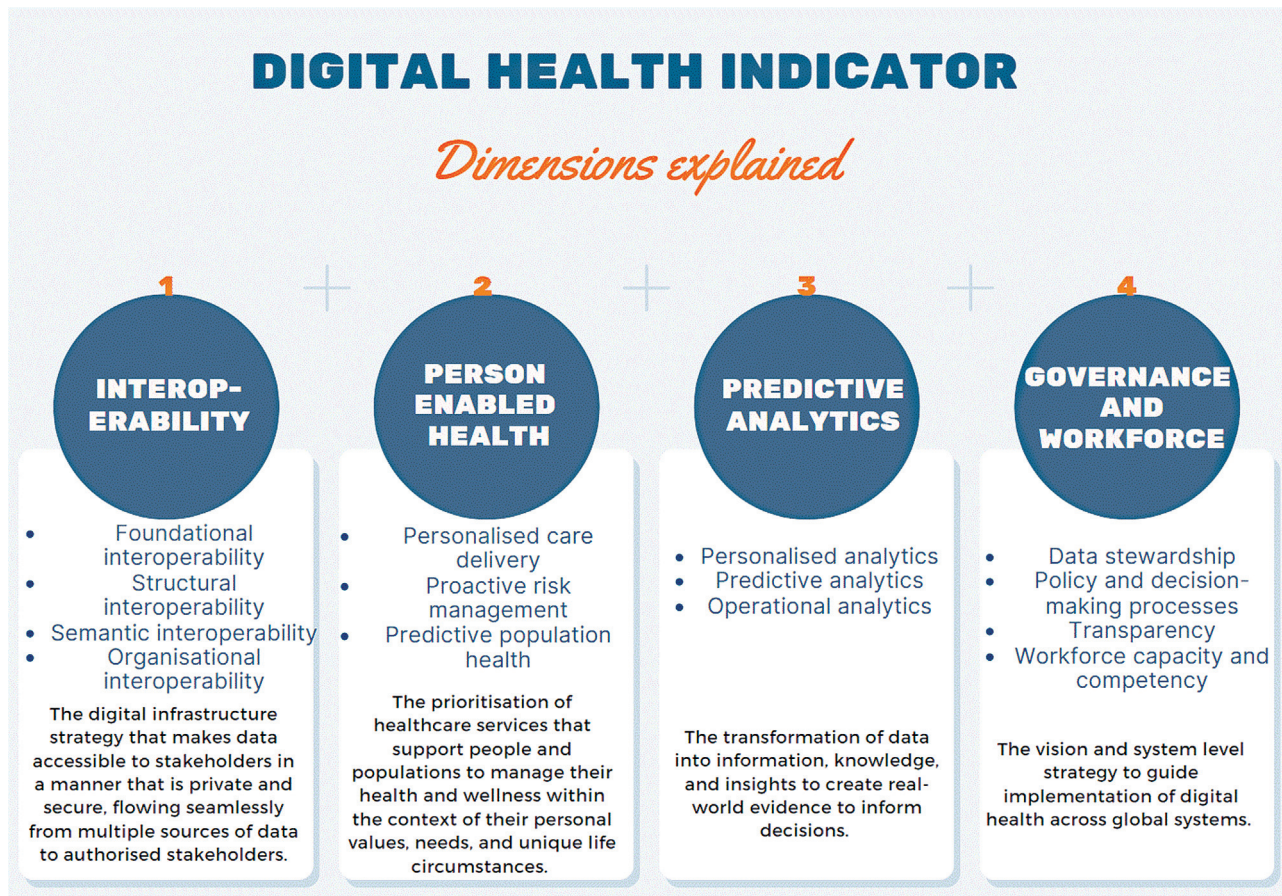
DIGITAL HEALTH INDICATOR

Dimensions explained

1

INTEROP-ERABILITY

- Foundational interoperability
- Structural interoperability
- Semantic interoperability
- Organisational interoperability

The digital infrastructure strategy that makes data accessible to stakeholders in a manner that is private and secure, flowing seamlessly from multiple sources of data to authorised stakeholders.

2

PERSON ENABLED HEALTH

- Personalised care delivery
- Proactive risk management
- Predictive population health

The prioritisation of healthcare services that support people and populations to manage their health and wellness within the context of their personal values, needs, and unique life circumstances.

3

PREDICTIVE ANALYTICS

- Personalised analytics
- Predictive analytics
- Operational analytics

The transformation of data into information, knowledge, and insights to create real-world evidence to inform decisions.

4

GOVERNANCE AND WORKFORCE

- Data stewardship
- Policy and decision-making processes
- Transparency
- Workforce capacity and competency

The vision and system level strategy to guide implementation of digital health across global systems.